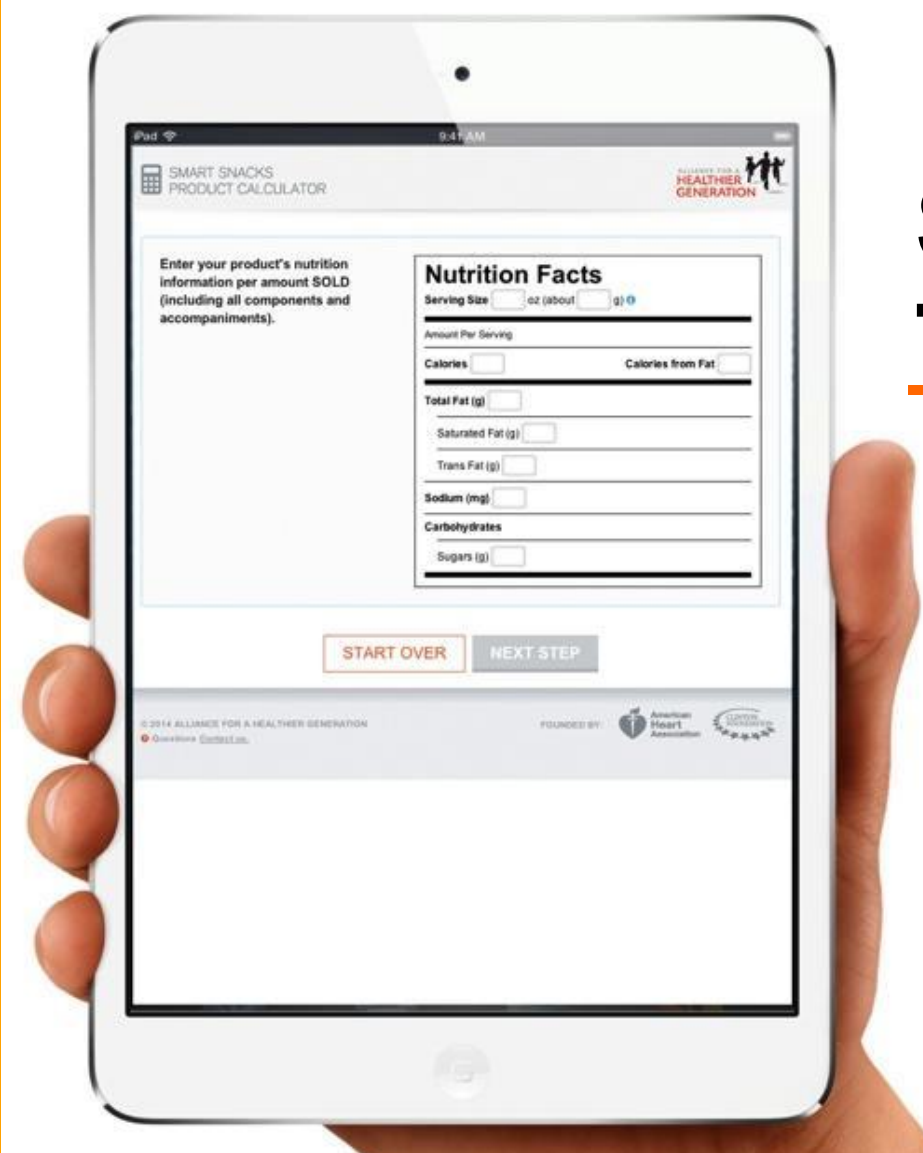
iPad 9:41 AM

SMART SNACKS
PRODUCT CALCULATOR

ALLIANCE FOR A HEALTHIER GENERATION

Enter your product's nutrition information per amount SOLD (including all components and accompaniments).

Nutrition Facts
Serving Size oz (about g)
Amount Per Serving
Calories
Calories from Fat
Total Fat (g)
Saturated Fat (g)
Trans Fat (g)
Sodium (mg)
Carbohydrates
Sugars (g)

START OVER
NEXT STEP

© 2014 ALLIANCE FOR A HEALTHIER GENERATION
Questions Contact us.

FOUNDED BY:
American Heart Association
CLINTON FOUNDATION